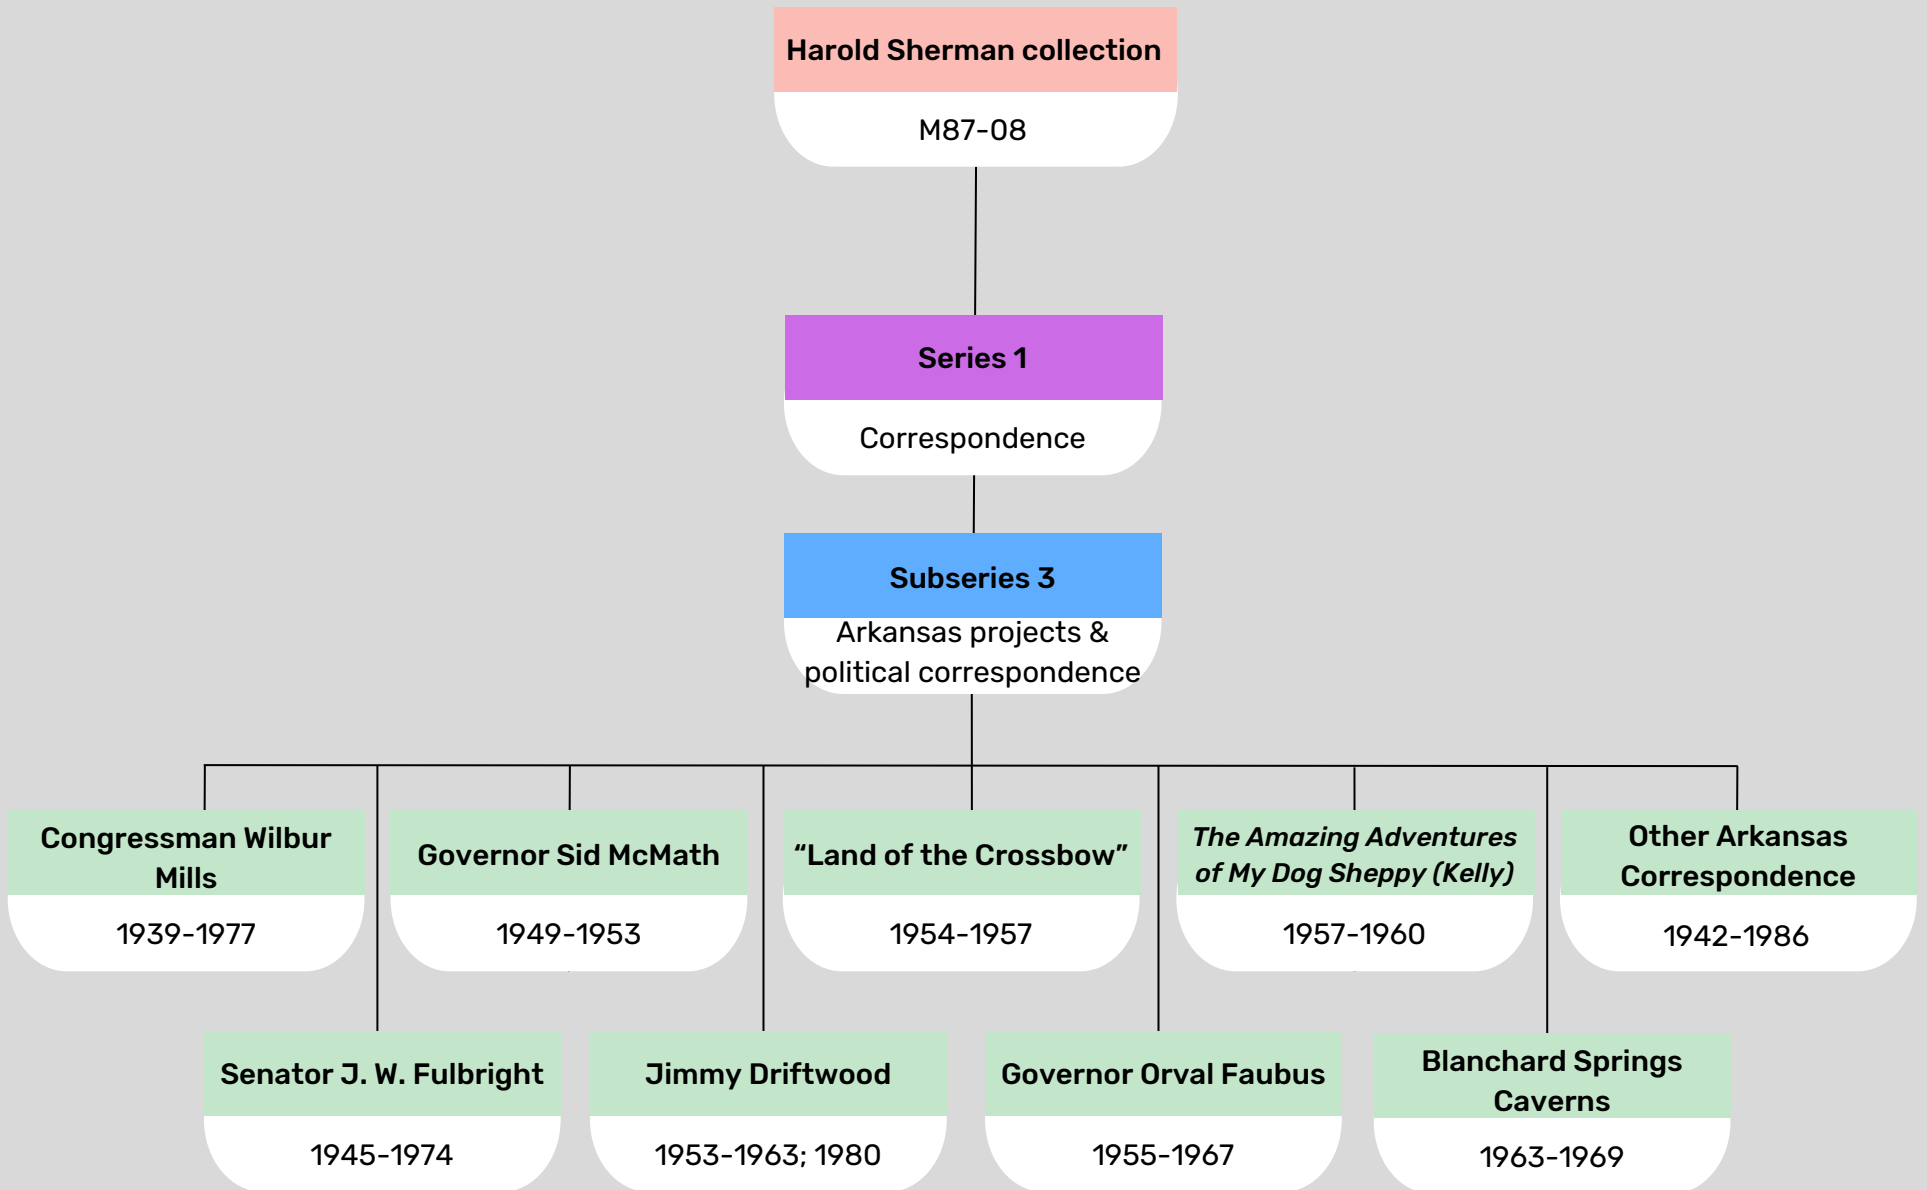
Harold Sherman collection
M87-08

Series 1
Correspondence

Subseries 3
Arkansas projects & political correspondence

Congressman Wilbur Mills
1939-1977

Governor Sid McMath
1949-1953

"Land of the Crossbow"
1954-1957

The Amazing Adventures of My Dog Sheppy (Kelly)
1957-1960

Other Arkansas Correspondence
1942-1986

Senator J. W. Fulbright
1945-1974

Jimmy Driftwood
1953-1963; 1980

Governor Orval Faubus
1955-1967

Blanchard Springs Caverns
1963-1969